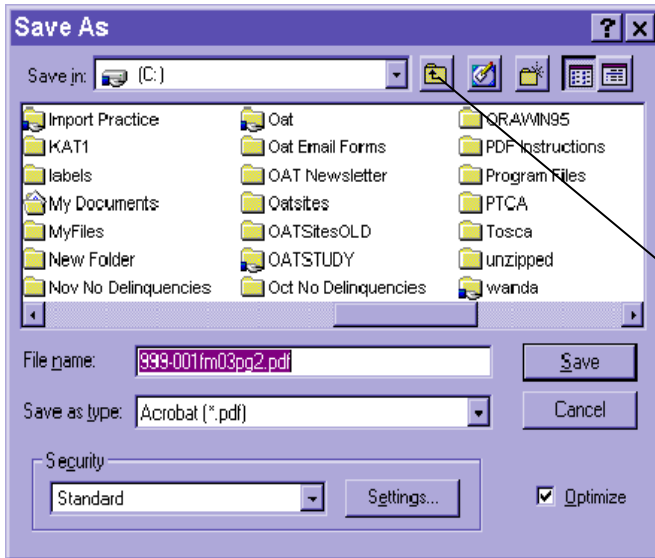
Save As

Save in: (C:)

Import Practice
KAT1
labels
My Documents
MyFiles
New Folder
Nov No Delinquencies

Oat
Oat Email Forms
OAT Newsletter
Oatsites
OATSitesOLD
OATSTUDY
Oct No Delinquencies

ORAWIN95
PDF Instructions
Program Files
PTCA
Tosca
unzipped
wanda

File name: 999-001fm03pg2.pdf
Save

Save as type: Acrobat (*.pdf)
Cancel

Security
Standard
Settings...

Optimize